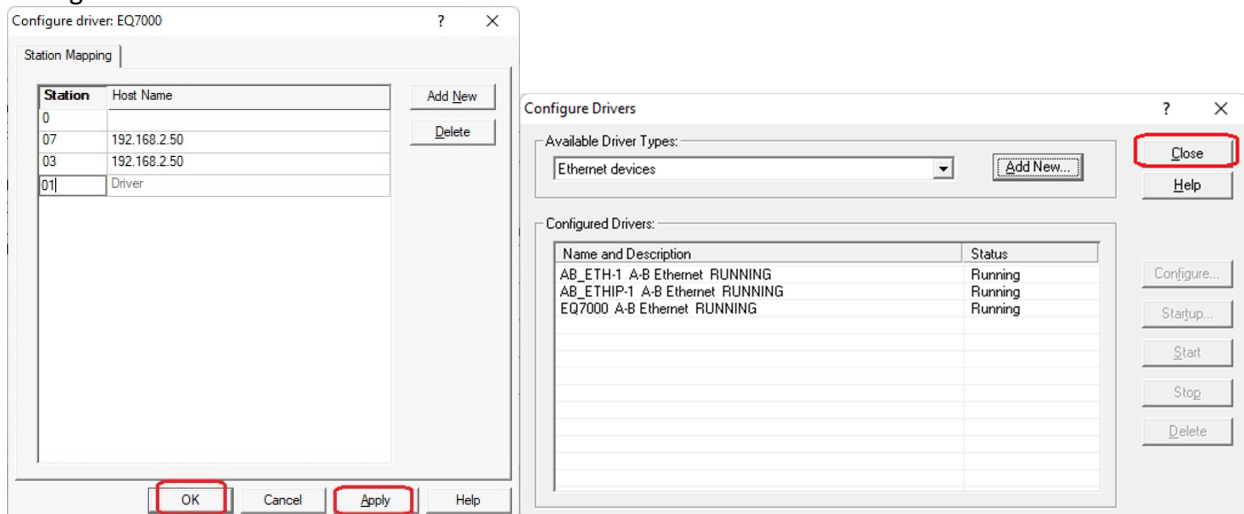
Configure driver: EQ7000

?

×

Station Mapping

| Station | Host Name |
|---|---|
| 0 | |
| 07 | 192.168.2.50 |
| 03 | 192.168.2.50 |
| 01 | Driver |

Add New

Delete

OK

Cancel

Apply

Help

Configure Drivers

?

×

Available Driver Types:

Ethernet devices

Add New...

Close

Help

Configured Drivers:

| Name and Description | Status |
|---|---|
| AB_ETH-1 A-B Ethernet RUNNING | Running |
| AB_ETHIP-1 A-B Ethernet RUNNING | Running |
| EQ7000 A-B Ethernet RUNNING | Running |

Configure...

Startup...

Start

Stop

Delete